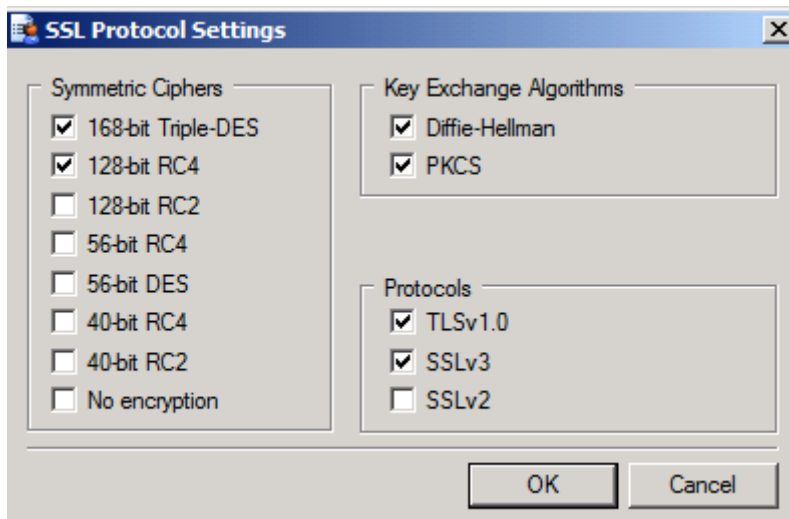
SSL Protocol Settings

X

Symmetric Ciphers

168-bit Triple-DES

128-bit RC4

128-bit RC2

56-bit RC4

56-bit DES

40-bit RC4

40-bit RC2

No encryption

Key Exchange Algorithms

Diffie-Hellman

PKCS

Protocols

TLSv1.0

SSLv3

SSLv2

OK

Cancel